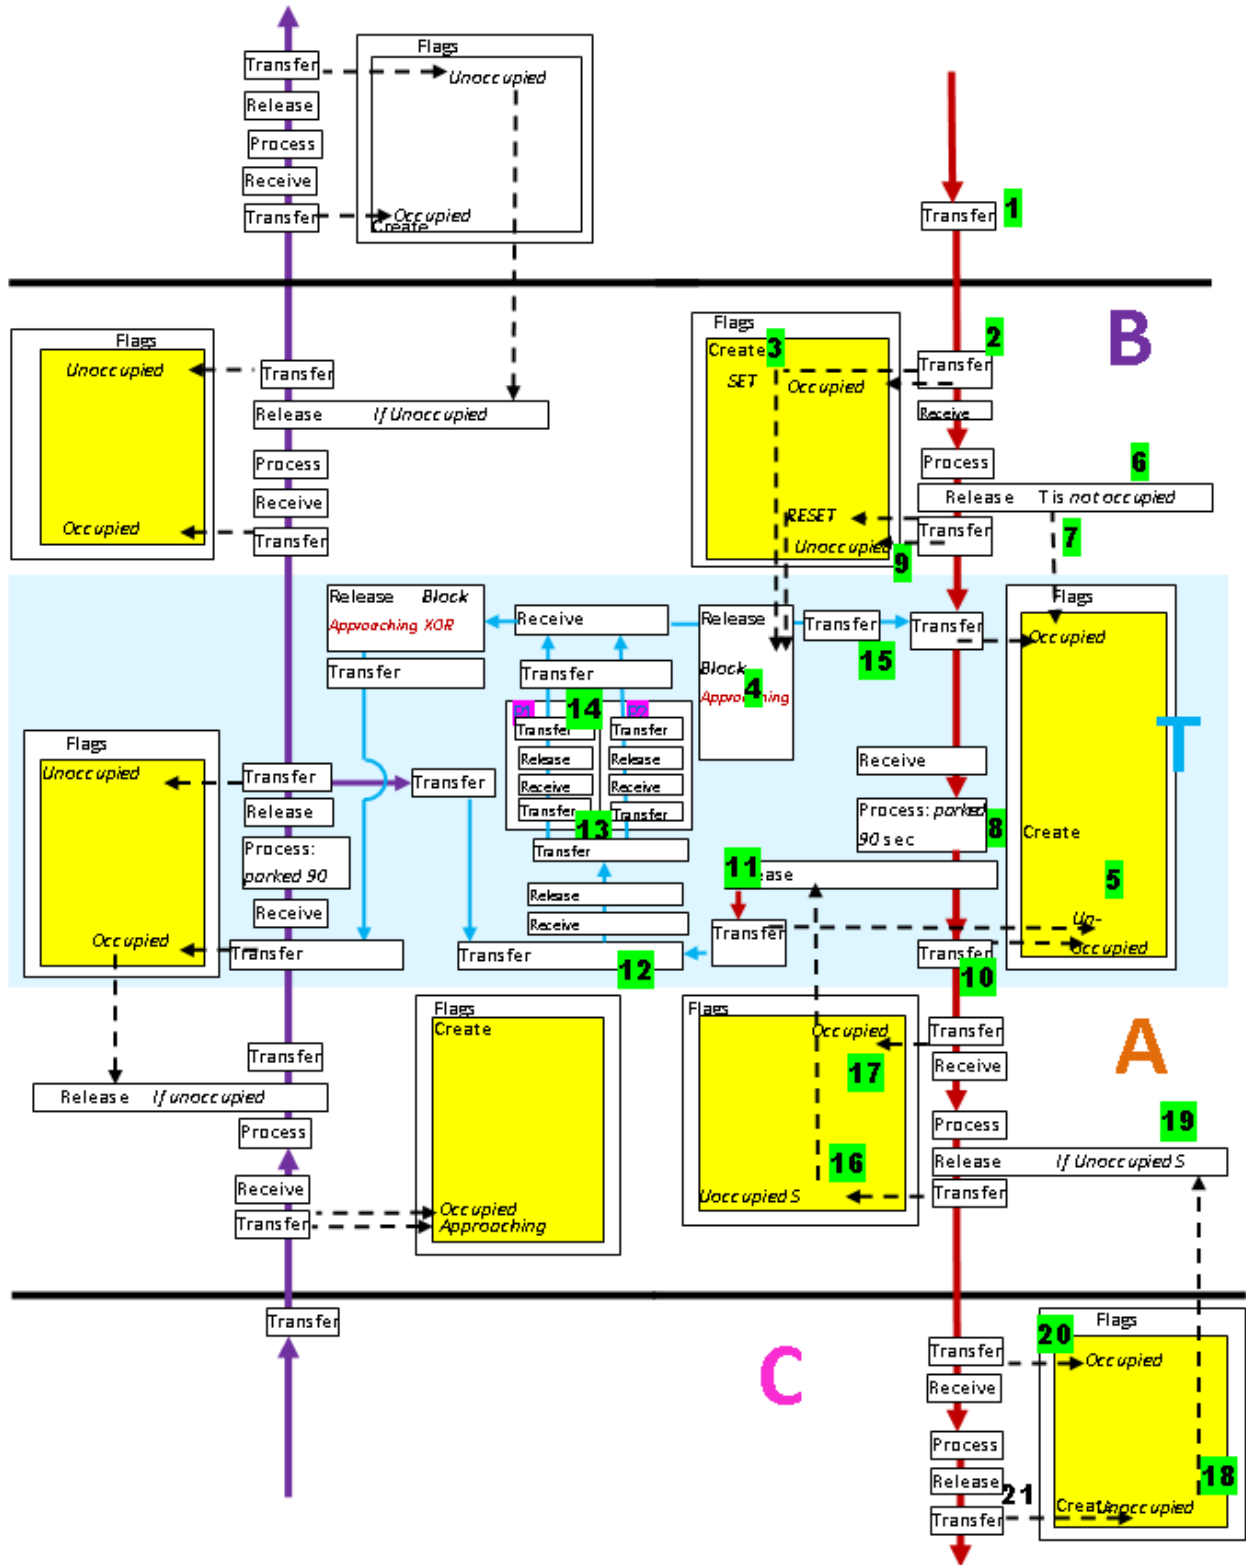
Transfer
Release
Process
Receive
Transfer

Flags
Unoccupied
Occupied
Create

Transfer 1

B

Flags
Unoccupied
Occupied

Transfer
Release If Unoccupied
Process
Receive
Transfer

Flags
Create 3
SET
Occupied
RESET
Unoccupied 9

2
Transfer
Receive
Process
6
Release T is not occupied
Transfer
7

Release Block
Approaching XOR
Transfer

Receive
Transfer
14
Transfer
Release
Receive
Transfer
13
Transfer
Release
Receive
Transfer
Transfer

Release
Block
Approaching 4

Transfer
15
Transfer

Flags
Occupied
Create
5
Un-
occupied

T

Flags
Unoccupied
Occupied

Transfer
Release
Process:
parked 90
Receive
Transfer

Transfer

Release
Receive
Transfer 12

Receive
Process: parked
90 sec 8

11 Release
Transfer
Transfer
10

Flags
Create
Occupied
Approaching

Transfer
Release If unoccupied
Process
Receive
Transfer

Flags
Occupied
17
16
Uoccupied S

Transfer
Receive
Process
19
Release If Unoccupied S
Transfer

A

Transfer

C

Transfer
Receive
Process
Release
21
Transfer

Flags
20
Occupied
18
Create Unoccupied